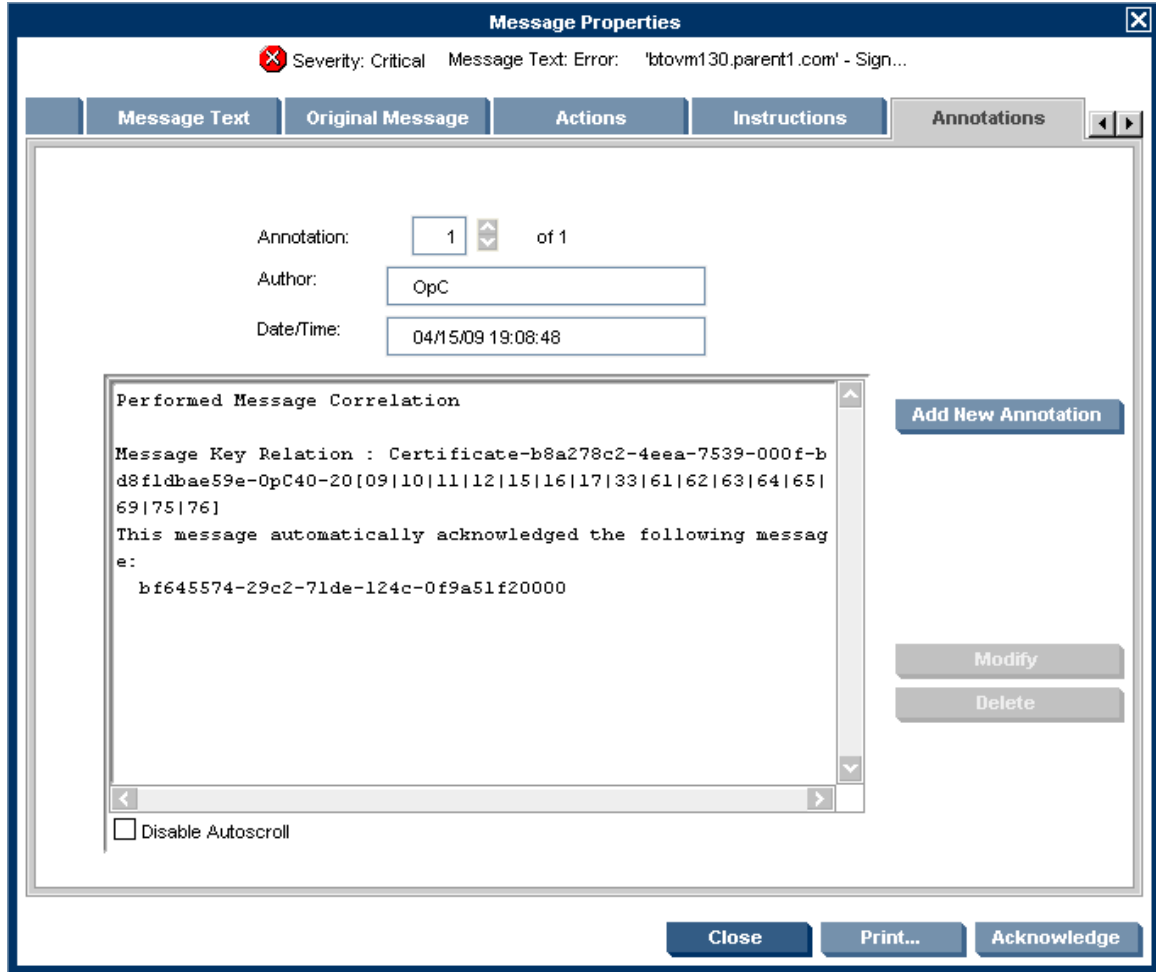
Message Properties

Severity: Critical Message Text: Error: 'btovm130.parent1.com' - Sign...

Message Text | Original Message | Actions | Instructions | Annotations

Annotation: 1 of 1

Author: OpC

Date/Time: 04/15/09 19:08:48

Performed Message Correlation

Message Key Relation : Certificate-b8a278c2-4eea-7539-000f-bd8f1dbae59e-OpC40-20[09|10|11|12|15|16|17|33|61|62|63|64|65|69|75|76]
This message automatically acknowledged the following message:
bf645574-29c2-71de-124c-0f9a51f20000

Add New Annotation

Modify

Delete

Disable Autoscroll

Close Print... Acknowledge